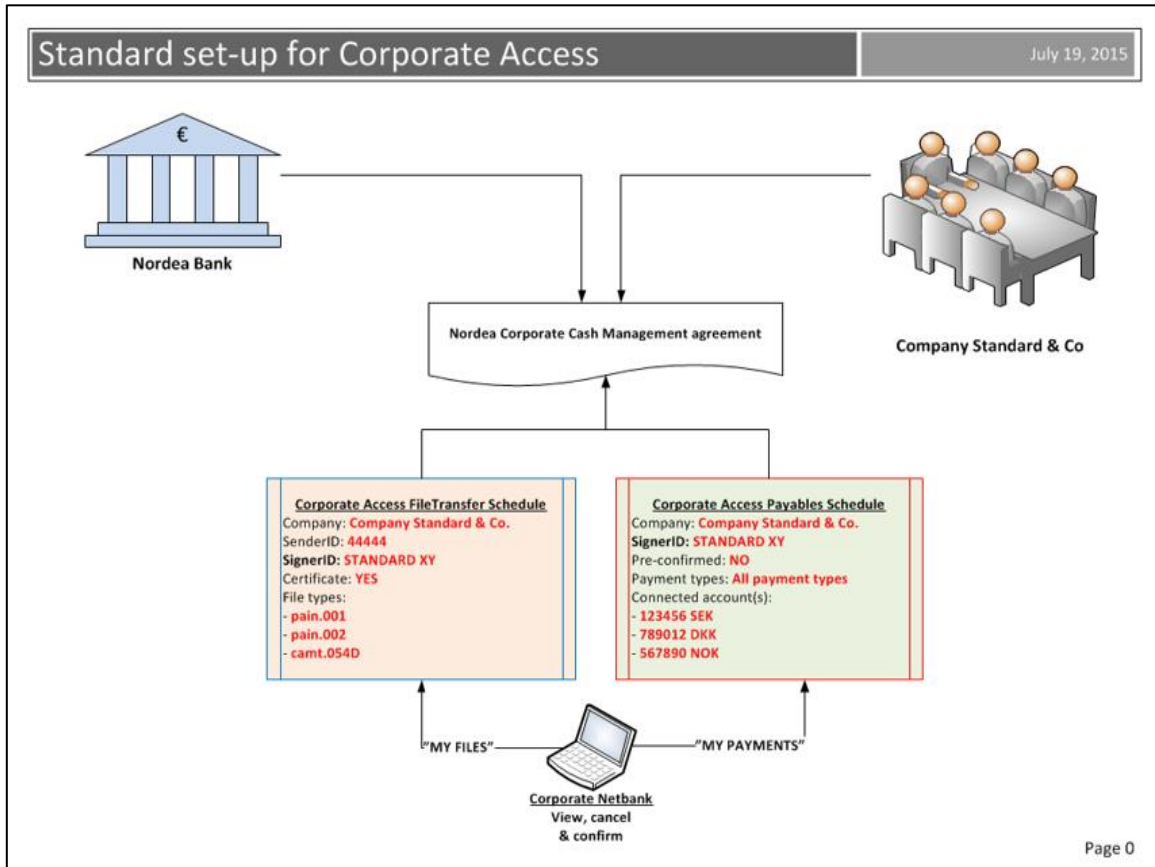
Standard set-up for Corporate Access

July 19, 2015

€

Nordea Bank

Company Standard & Co

Nordea Corporate Cash Management agreement

Corporate Access FileTransfer Schedule
Company: Company Standard & Co.
SenderID: 44444
SignerID: STANDARD XY
Certificate: YES
File types:
- pain.001
- pain.002
- camt.054D

Corporate Access Payables Schedule
Company: Company Standard & Co.
SignerID: STANDARD XY
Pre-confirmed: NO
Payment types: All payment types
Connected account(s):
- 123456 SEK
- 789012 DKK
- 567890 NOK

"MY FILES"

"MY PAYMENTS"

Corporate Netbank
View, cancel & confirm

Page 0